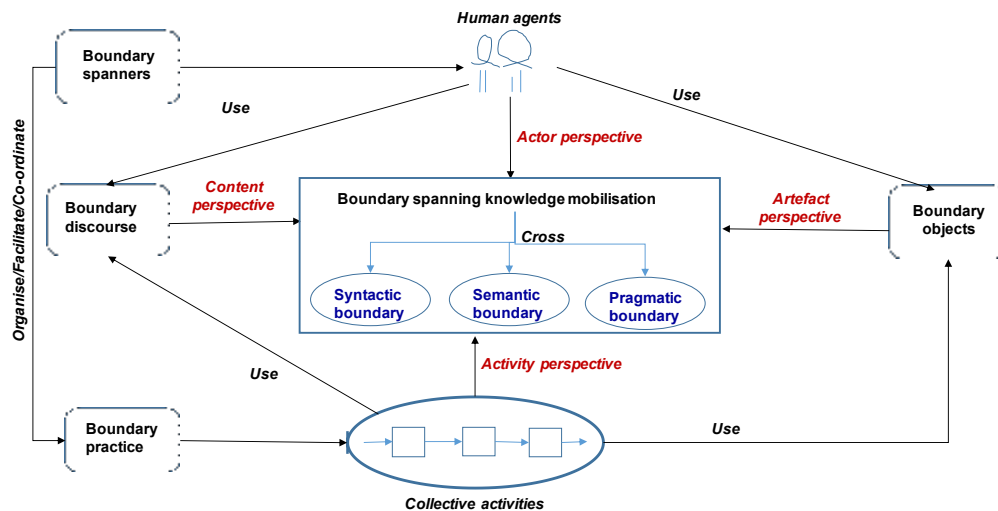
Human agents

Boundary spanners

Use

Use

Actor perspective

Organise/Facilitate/Co-ordinate

Boundary discourse

Content perspective

Boundary spanning knowledge mobilisation

Cross

Artefact perspective

Boundary objects

Syntactic boundary

Semantic boundary

Pragmatic boundary

Activity perspective

Use

Boundary practice

Use

Collective activities